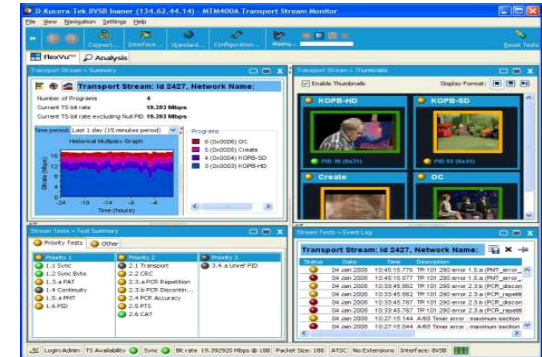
D-Kucera-Tek 8VSB loaner (134.62.44.14) - MTM400A Transport Stream Monitor

File View Navigation Settings Help

Connect... Interface... Standard... Configuration... Waiting... Reset Tests

FlexVu Analysis

Transport Stream > Summary

Transport Stream: Id 2427, Network Name:

Number of Programs 4
Current TS bit rate 19.393 Mbps
Current TS bit rate excluding Null PID 19.393 Mbps

Time period: Last 1 day (15 minutes period)

Historical Multiplex Graph

Programs
6 (0x0006) OC
5 (0x0005) Create
4 (0x0004) KOPB-SD
3 (0x0003) KOPB-HD

Bit rate (Mbps)

-24 -19 -14 -9 -4
Time (hours)

Transport Stream > Thumbnails

Enable Thumbnails

Display Format:

KOPB-HD
KOPB-SD
PID 49 (0x31)
PID 65 (0x41)
Create
OC

Stream Tests > Test Summary

Priority Tests Other

Priority 1
1.1 Sync
1.2 Sync Byte
1.3 a PAT
1.4 Continuity
1.5 a PMT
1.6 PID

Priority 2
2.1 Transport
2.2 CRC
2.3 a PCR Repetition
2.3 b PCR Discontin...
2.4 PCR Accuracy
2.5 PTS
2.6 CAT

Priority 3
3.4 a Unref PID

Stream Tests > Event Log

Transport Stream: Id 2427, Network Name:

| Status | Date | Time | Description |
|---|---|---|---|
| | 04 Jan 2008 | 10:45:15.776 | TR 101 290 error 1.5.a (PMT_error_... |
| | 04 Jan 2008 | 10:45:15.577 | TR 101 290 error 1.5.a (PMT_error_... |
| | 04 Jan 2008 | 10:33:45.862 | TR 101 290 error 2.3.b (PCR_discon... |
| | 04 Jan 2008 | 10:33:45.862 | TR 101 290 error 2.3.a (PCR_repetiti... |
| | 04 Jan 2008 | 10:33:45.767 | TR 101 290 error 2.3.b (PCR_discon... |
| | 04 Jan 2008 | 10:33:45.767 | TR 101 290 error 2.3.a (PCR_repetiti... |
| | 04 Jan 2008 | 10:27:15.144 | A/65 Timer error : maximum section |
| | 04 Jan 2008 | 10:27:15.144 | A/65 Timer error : maximum section |

Login:Admin TS Availability Sync Bit rate: 19.392920 Mbps @ 188 Packet Size: 188 ATSC No Extensions Interface: 8VSB